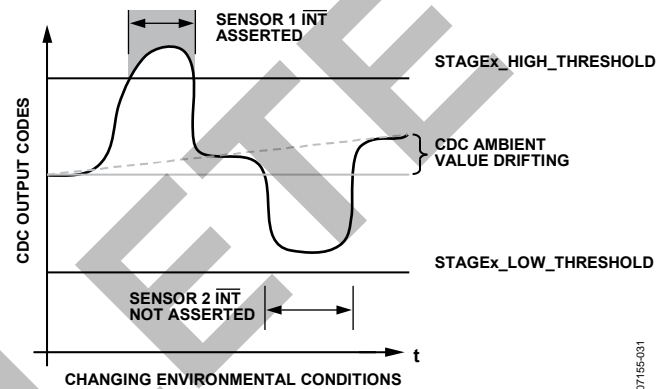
SENSOR 1 $\overline{\text{INT}}$ ASSERTED

STAGEx_HIGH_THRESHOLD

CDC OUTPUT CODES

CDC AMBIENT VALUE DRIFTING

STAGEx_LOW_THRESHOLD

SENSOR 2 $\overline{\text{INT}}$ NOT ASSERTED

t

CHANGING ENVIRONMENTAL CONDITIONS

07155-031